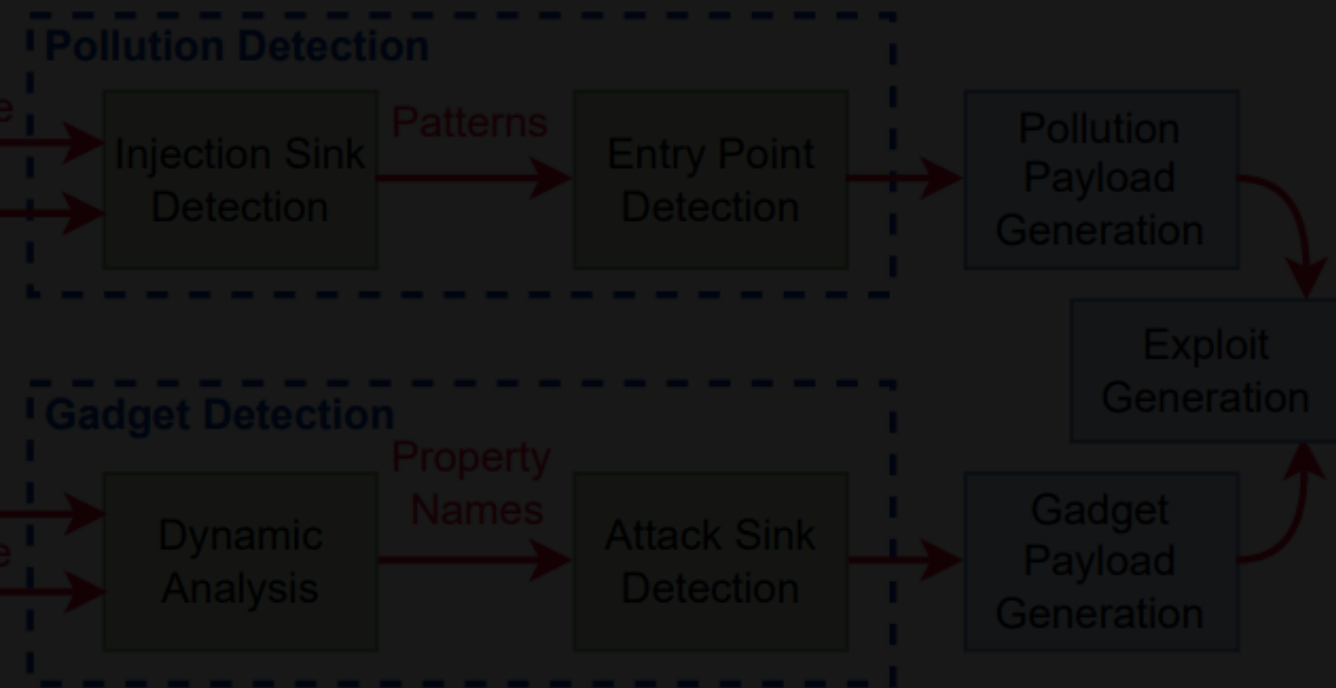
Pollution Detection

e

Injection Sink Detection

Patterns

Entry Point Detection

Pollution Payload Generation

Exploit Generation

Gadget Detection

e

Dynamic Analysis

Property Names

Attack Sink Detection

Gadget Payload Generation